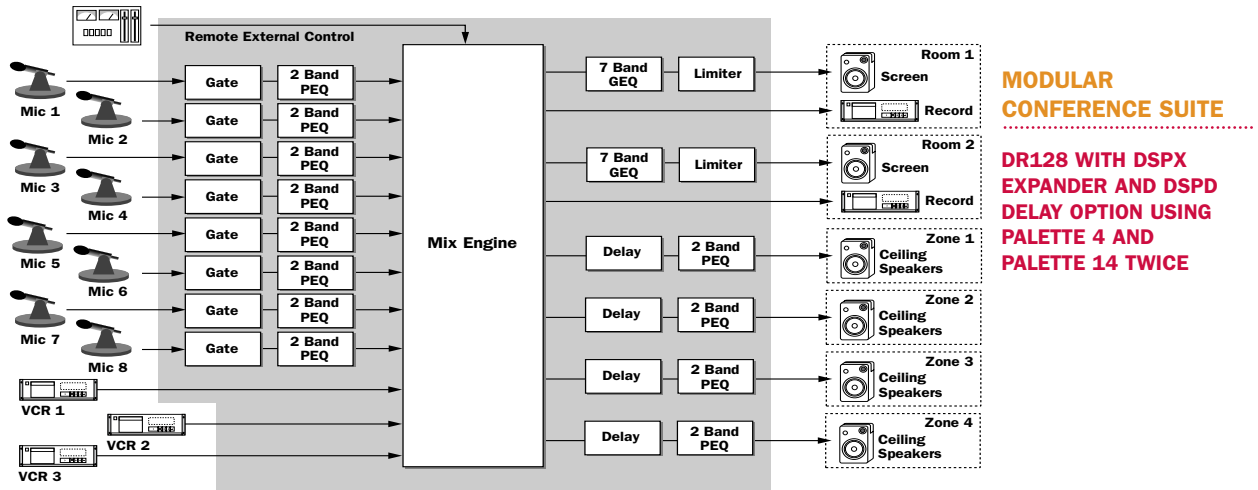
Remote External Control

Mic 1
Mic 2
Mic 3
Mic 4
Mic 5
Mic 6
Mic 7
Mic 8
VCR 1
VCR 2
VCR 3

Gate
2 Band PEQ
Gate
2 Band PEQ
Gate
2 Band PEQ
Gate
2 Band PEQ
Gate
2 Band PEQ
Gate
2 Band PEQ
Gate
2 Band PEQ
Gate
2 Band PEQ

Mix Engine

7 Band GEQ
Limiter
7 Band GEQ
Limiter
Delay
2 Band PEQ
Delay
2 Band PEQ
Delay
2 Band PEQ
Delay
2 Band PEQ

Room 1
Screen
Record
Room 2
Screen
Record
Zone 1
Ceiling Speakers
Zone 2
Ceiling Speakers
Zone 3
Ceiling Speakers
Zone 4
Ceiling Speakers

MODULAR CONFERENCE SUITE

DR128 WITH DSPX EXPANDER AND DSPD DELAY OPTION USING PALETTE 4 AND PALETTE 14 TWICE